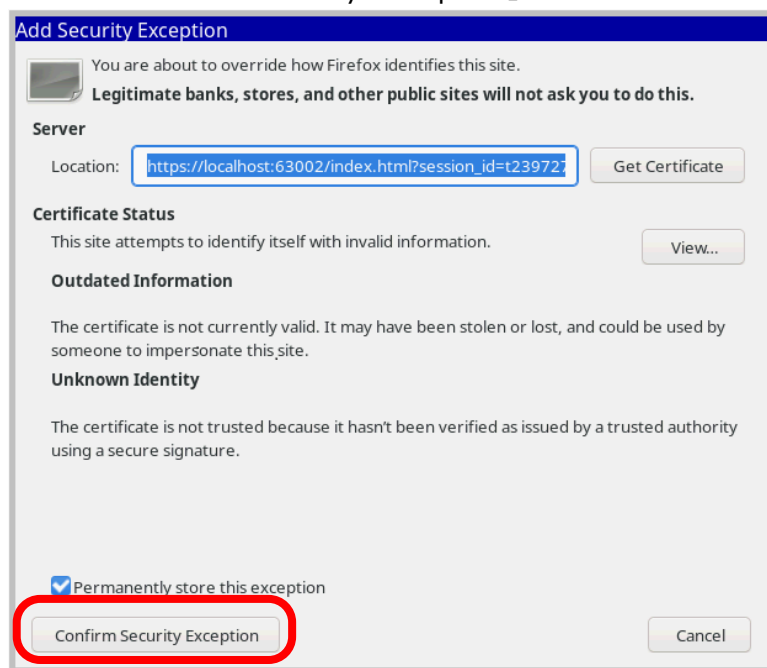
Add Security Exception

You are about to override how Firefox identifies this site.
Legitimate banks, stores, and other public sites will not ask you to do this.

Server

Location: https://localhost:63002/index.html?session_id=t23972

Get Certificate

Certificate Status

This site attempts to identify itself with invalid information.

View...

Outdated Information

The certificate is not currently valid. It may have been stolen or lost, and could be used by someone to impersonate this site.

Unknown Identity

The certificate is not trusted because it hasn't been verified as issued by a trusted authority using a secure signature.

Permanently store this exception

Confirm Security Exception

Cancel